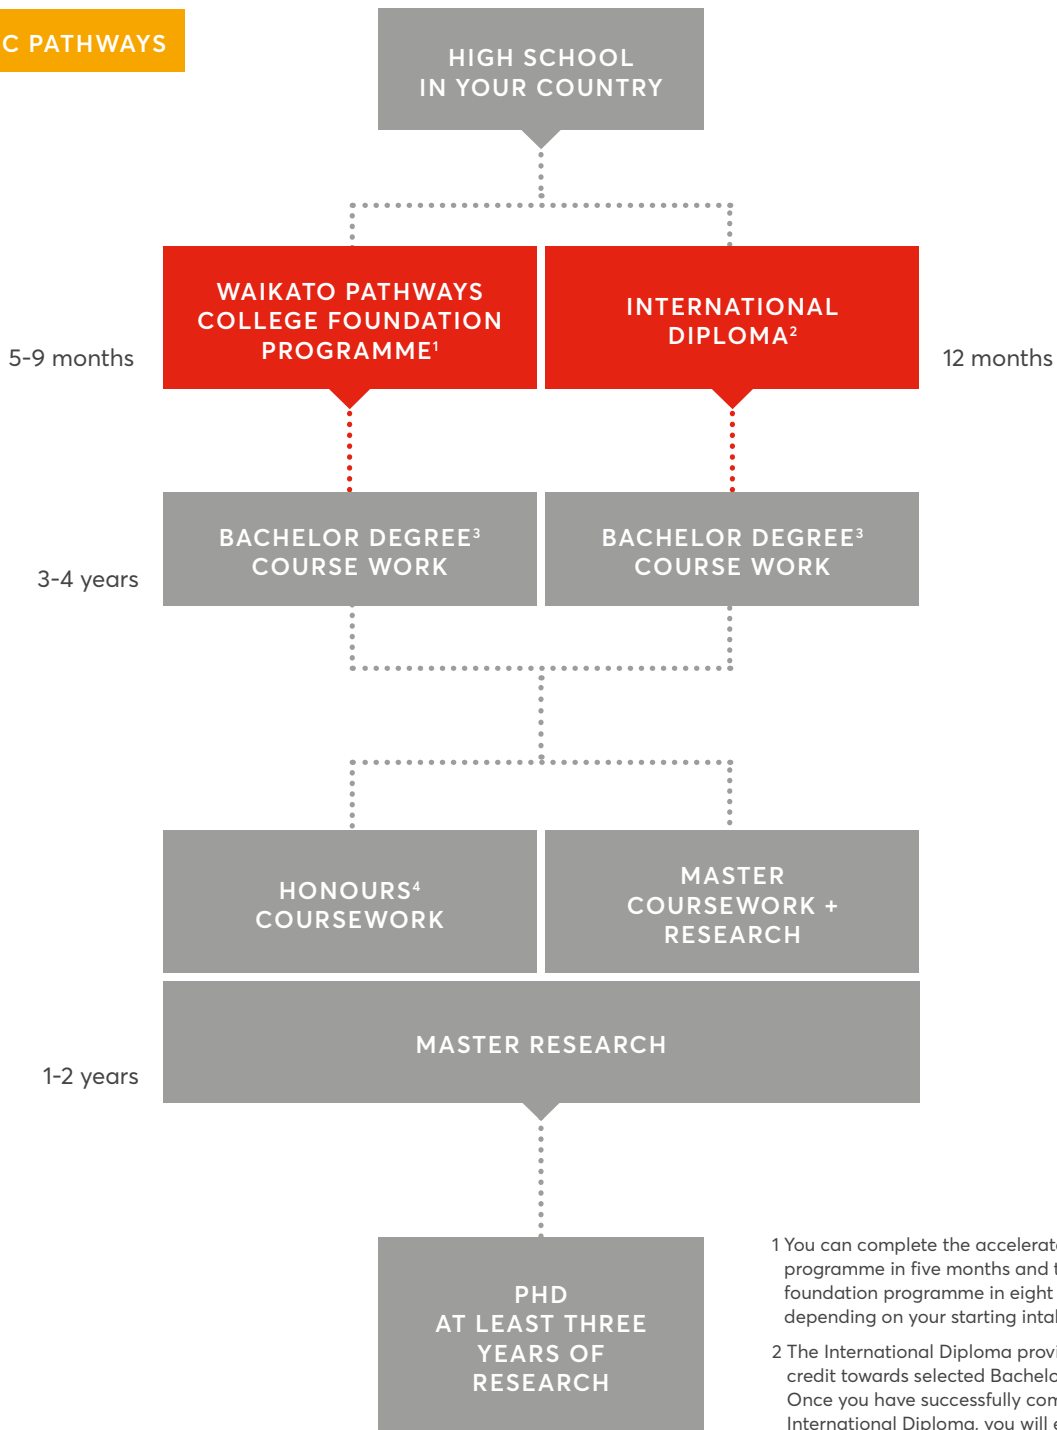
C PATHWAYS

HIGH SCHOOL IN YOUR COUNTRY

5-9 months

WAIKATO PATHWAYS COLLEGE FOUNDATION PROGRAMME$^1$

INTERNATIONAL DIPLOMA$^2$

12 months

3-4 years

BACHELOR DEGREE$^3$ COURSE WORK

BACHELOR DEGREE$^3$ COURSE WORK

HONOURS$^4$ COURSEWORK

MASTER COURSEWORK + RESEARCH

1-2 years

MASTER RESEARCH

PHD AT LEAST THREE YEARS OF RESEARCH

1 You can complete the accelerat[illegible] programme in five months and t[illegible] foundation programme in eight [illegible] depending on your starting inta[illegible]

2 The International Diploma provi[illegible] credit towards selected Bachelo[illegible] Once you have successfully com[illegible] International Diploma, you will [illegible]